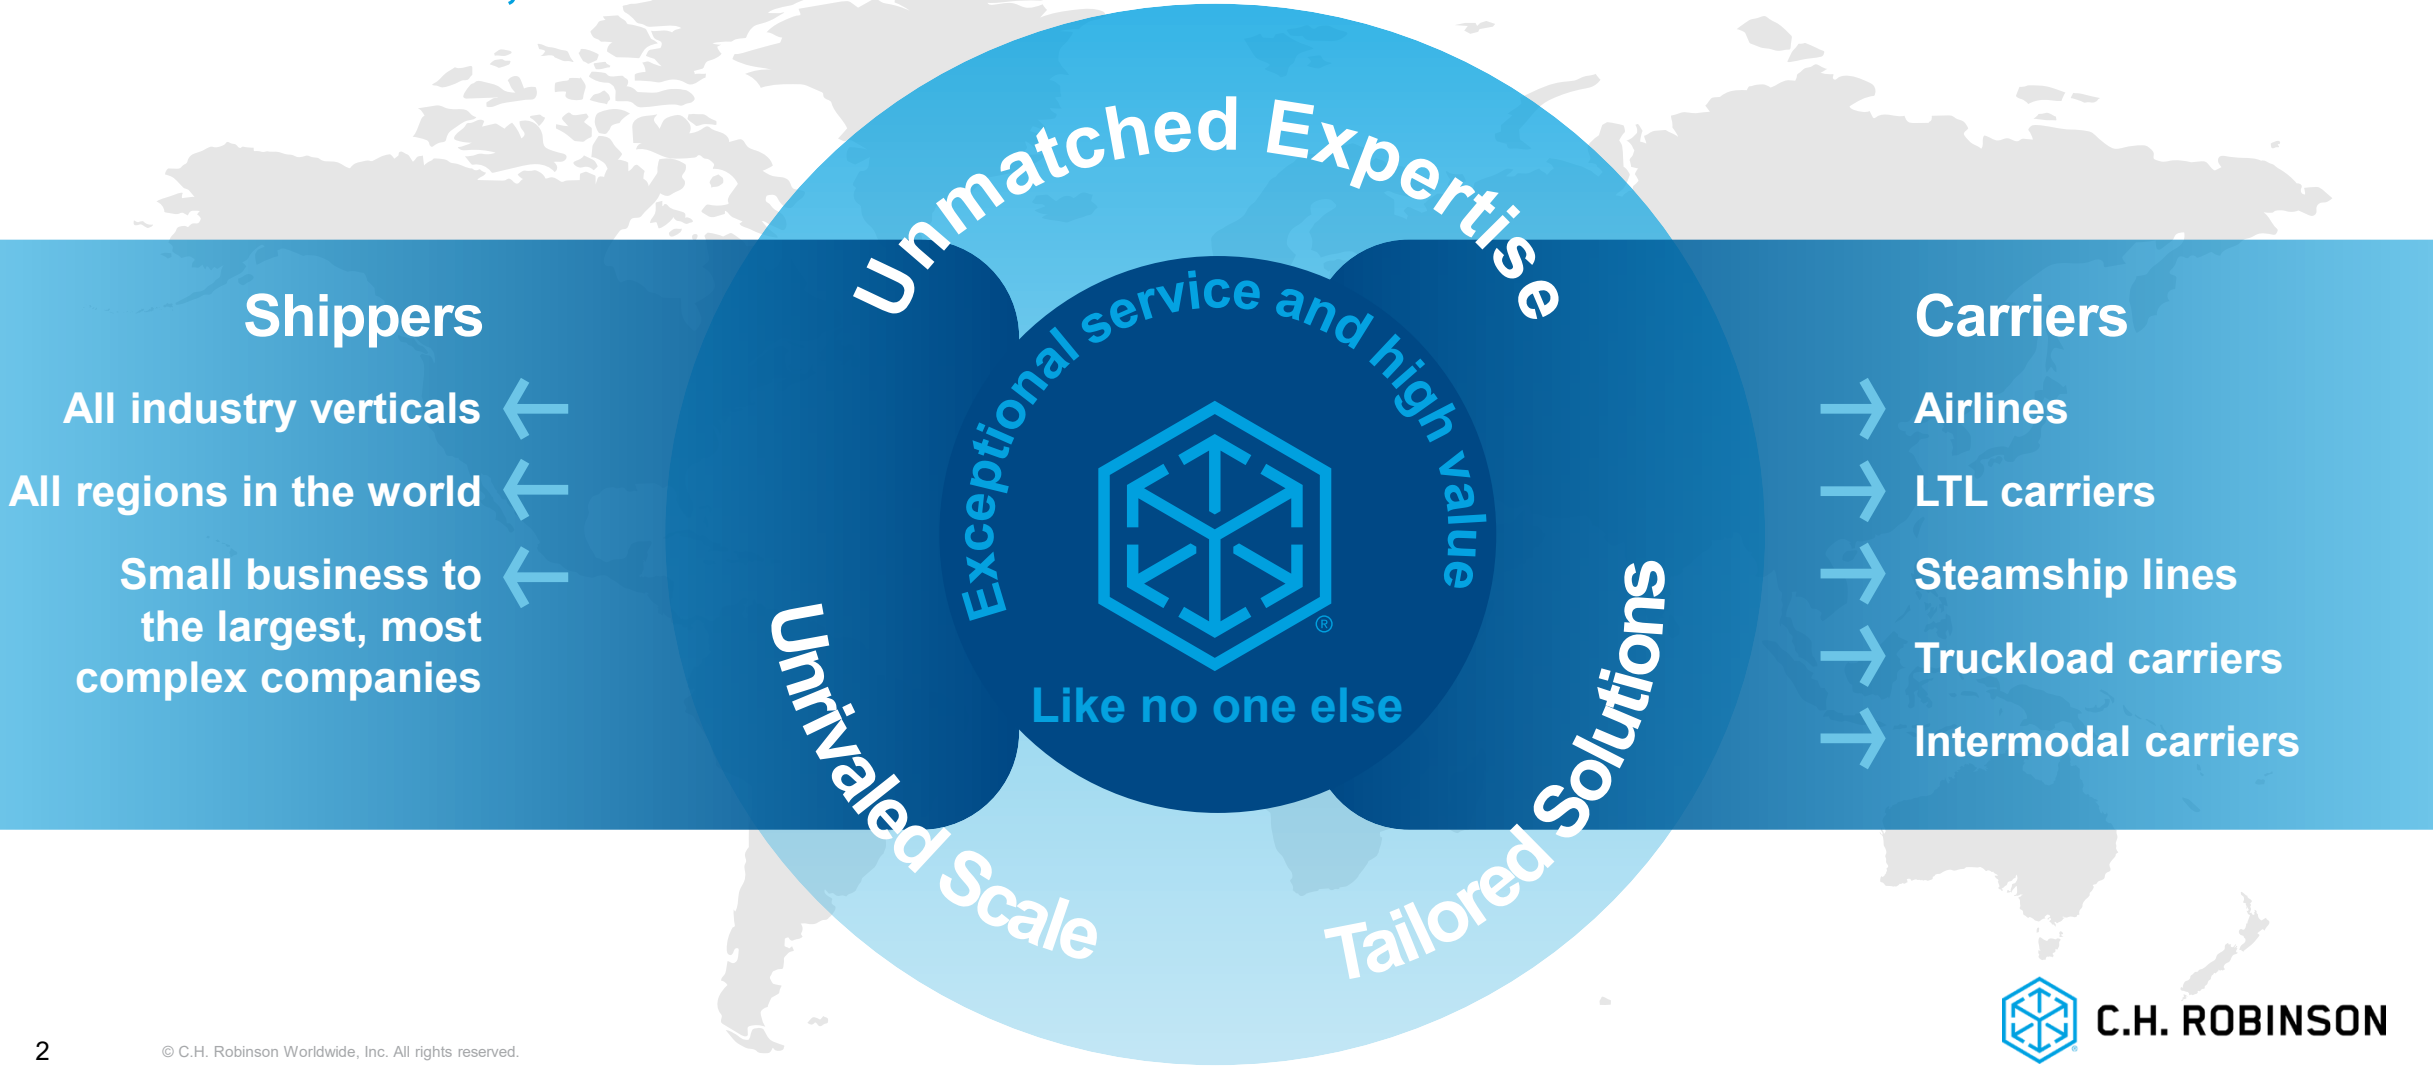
Shippers

All industry verticals

All regions in the world

Small business to the largest, most complex companies

Unmatched Expertise

Exceptional service and high value

Like no one else

Unrivaled Scale

Tailored Solutions

Carriers

Airlines

LTL carriers

Steamship lines

Truckload carriers

Intermodal carriers

2

© C.H. Robinson Worldwide, Inc. All rights reserved.

C.H. ROBINSON